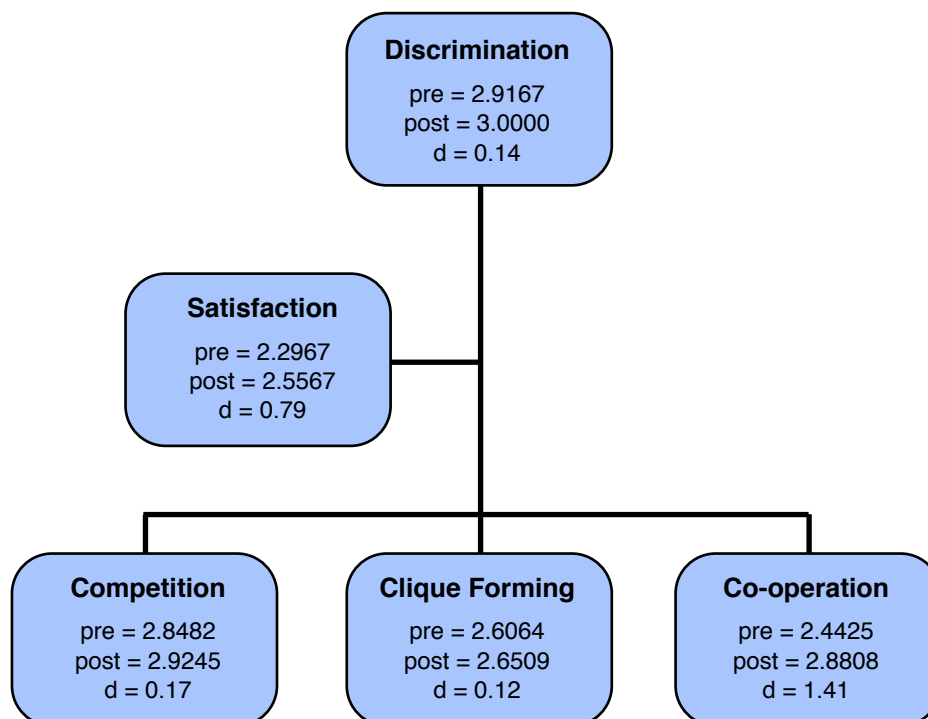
Discrimination
pre = 2.9167
post = 3.0000
d = 0.14

Satisfaction
pre = 2.2967
post = 2.5567
d = 0.79

Competition
pre = 2.8482
post = 2.9245
d = 0.17

Clique Forming
pre = 2.6064
post = 2.6509
d = 0.12

Co-operation
pre = 2.4425
post = 2.8808
d = 1.41